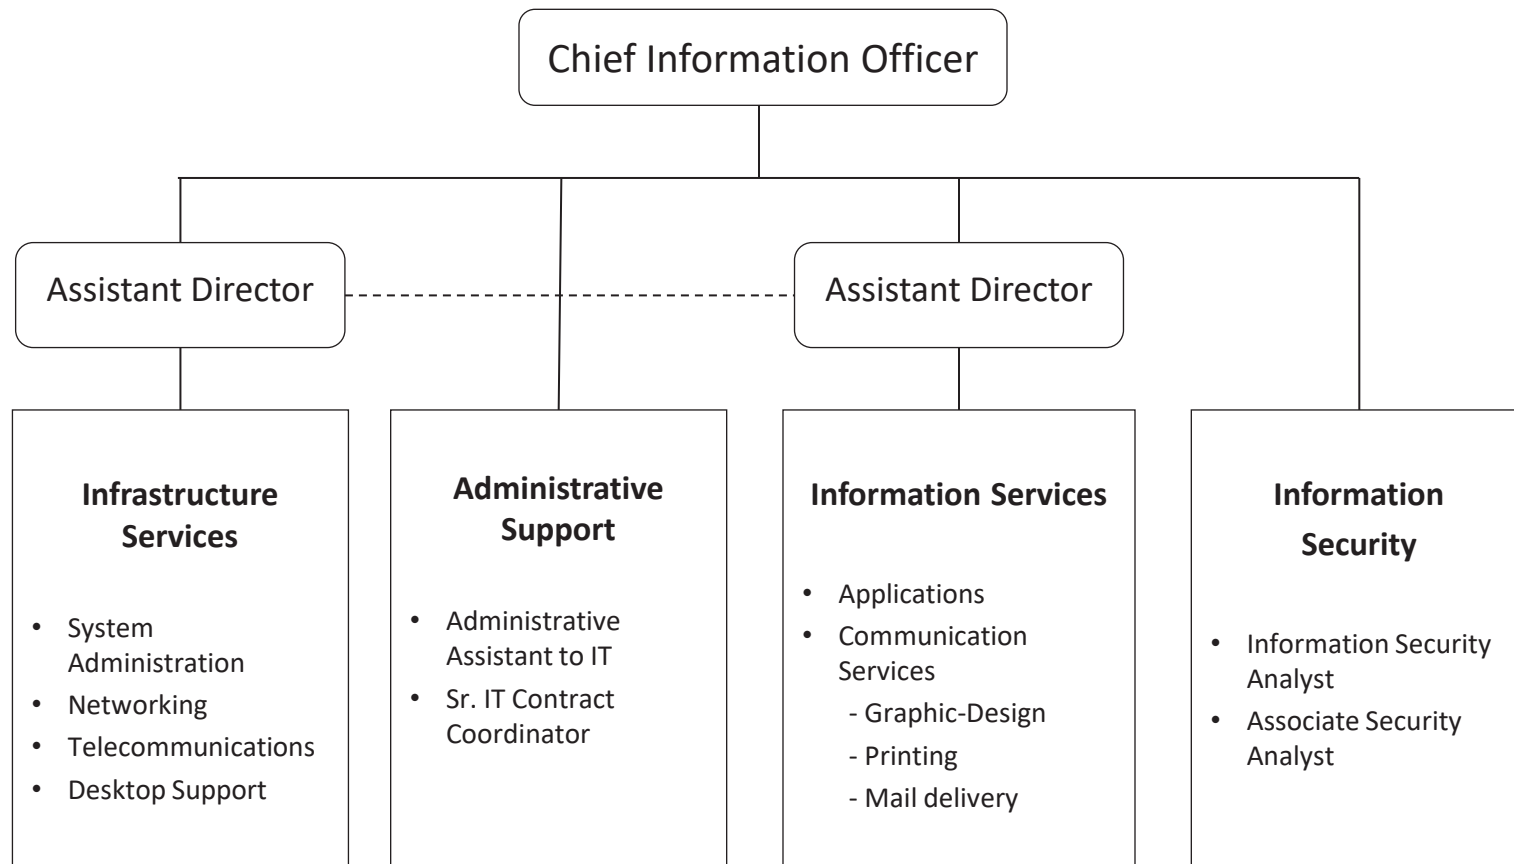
Chief Information Officer

Assistant Director

Assistant Director

Infrastructure Services

- System Administration
- Networking
- Telecommunications
- Desktop Support

Administrative Support

- Administrative Assistant to IT
- Sr. IT Contract Coordinator

Information Services

- Applications
- Communication Services
  - Graphic-Design
  - Printing
  - Mail delivery

Information Security

- Information Security Analyst
- Associate Security Analyst